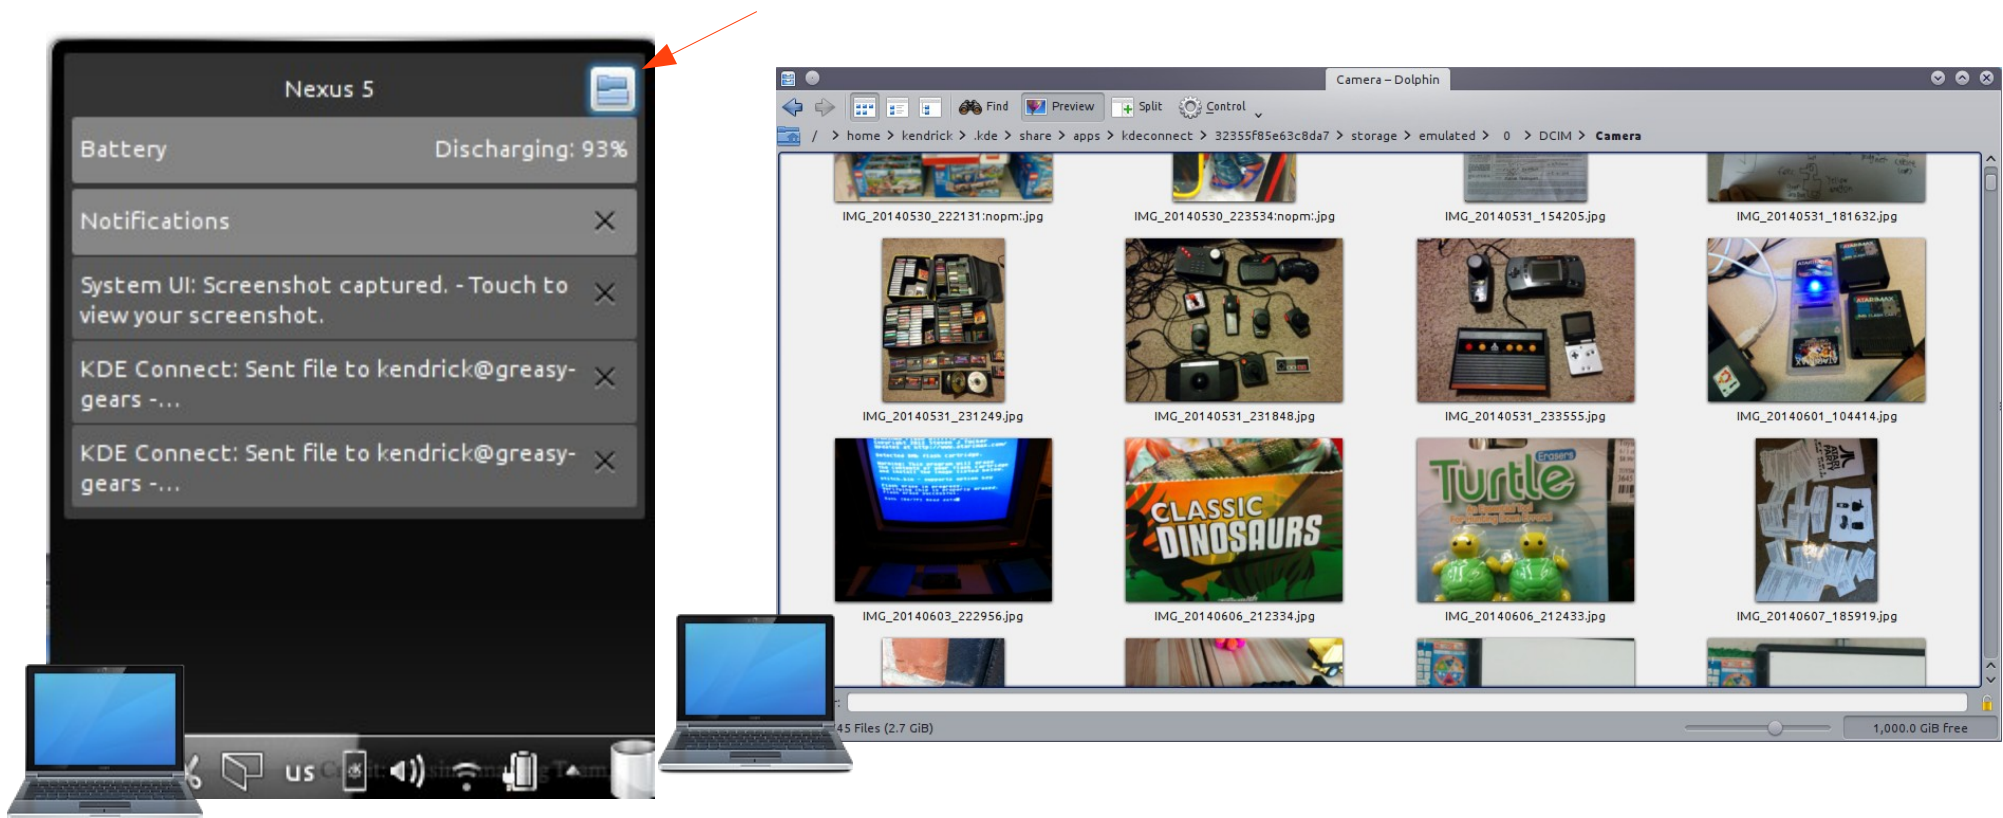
Nexus 5

Battery Discharging: 93%

Notifications

System UI: Screenshot captured. - Touch to view your screenshot.

KDE Connect: Sent file to kendrick@greasy-gears -...

KDE Connect: Sent file to kendrick@greasy-gears -...

us

Camera – Dolphin

Find Preview Split Control

/ > home > kendrick > .kde > share > apps > kdeconnect > 32355f85e63c8da7 > storage > emulated > 0 > DCIM > Camera

IMG_20140530_222131:nopm:.jpg
IMG_20140530_223534:nopm:.jpg
IMG_20140531_154205.jpg
IMG_20140531_181632.jpg
IMG_20140531_231249.jpg
IMG_20140531_231848.jpg
IMG_20140531_233555.jpg
IMG_20140601_104414.jpg
IMG_20140603_222956.jpg
IMG_20140606_212334.jpg
IMG_20140606_212433.jpg
IMG_20140607_185919.jpg

CLASSIC DINOSAURS

Turtle

45 Files (2.7 GiB)

1,000.0 GiB free